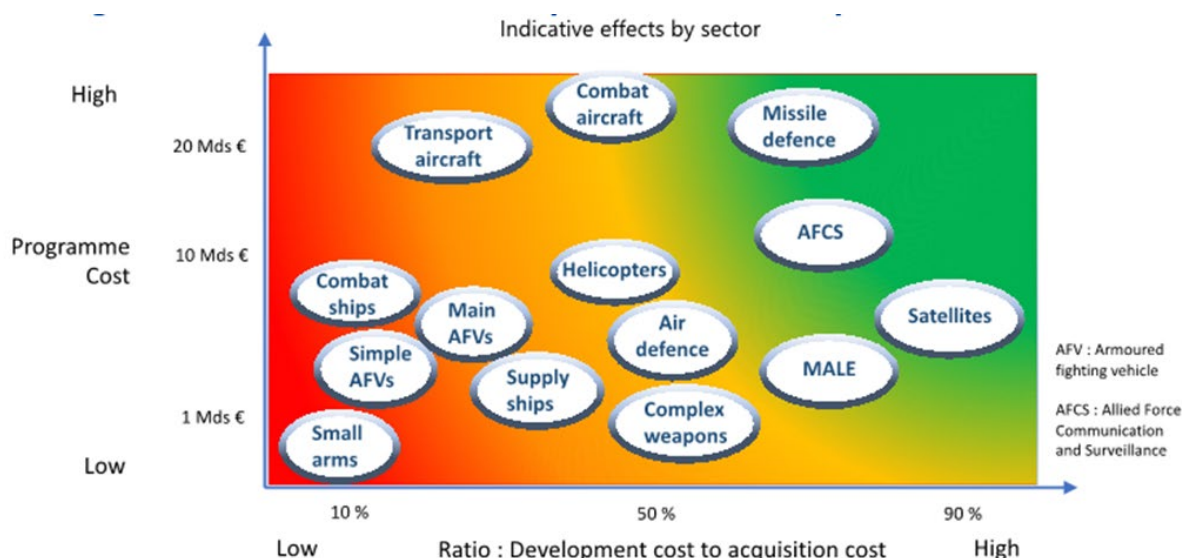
Indicative effects by sector

High

20 Mds €

Programme Cost

10 Mds €

1 Mds €

Low

Combat aircraft

Transport aircraft

Missile defence

AFCS

Helicopters

Combat ships

Main AFVs

Air defence

Satellites

Simple AFVs

Supply ships

MALE

Complex weapons

Small arms

AFV : Armoured fighting vehicle

AFCS : Allied Force Communication and Surveillance

10 %

50 %

90 %

Low

Ratio : Development cost to acquisition cost

High